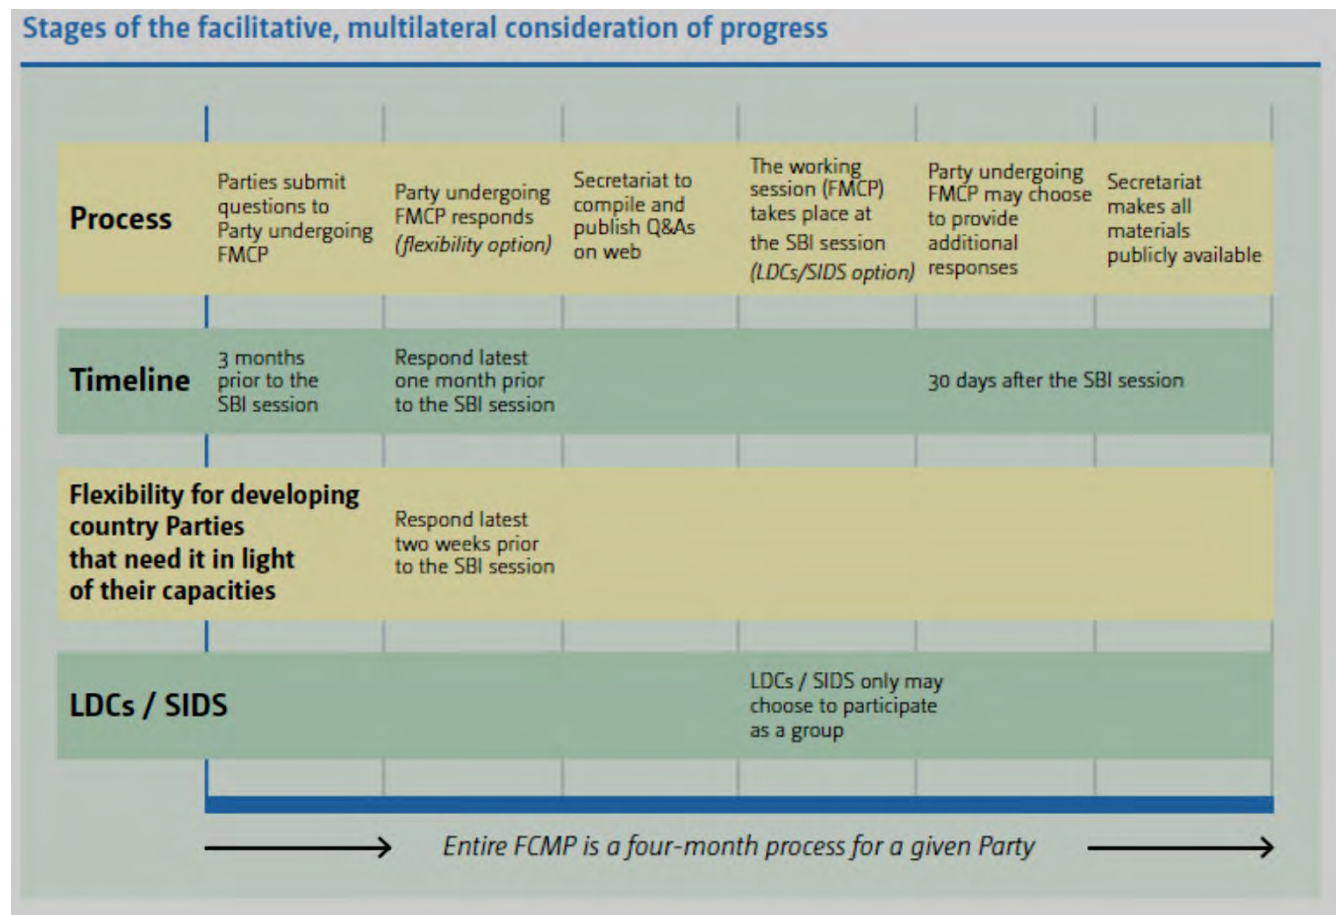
Stages of the facilitative, multilateral consideration of progress

| | | | | | | |
|---|---|---|---|---|---|---|
| **Process** | Parties submit questions to Party undergoing FMCP | Party undergoing FMCP responds *(flexibility option)* | Secretariat to compile and publish Q&As on web | The working session (FMCP) takes place at the SBI session *(LDCs/SIDS option)* | Party undergoing FMCP may choose to provide additional responses | Secretariat makes all materials publicly available |
| **Timeline** | 3 months prior to the SBI session | Respond latest one month prior to the SBI session | | | 30 days after the SBI session | |
| **Flexibility for developing country Parties that need it in light of their capacities** | | Respond latest two weeks prior to the SBI session | | | | |
| **LDCs / SIDS** | | | | LDCs / SIDS only may choose to participate as a group | | |

Entire FCMP is a four-month process for a given Party